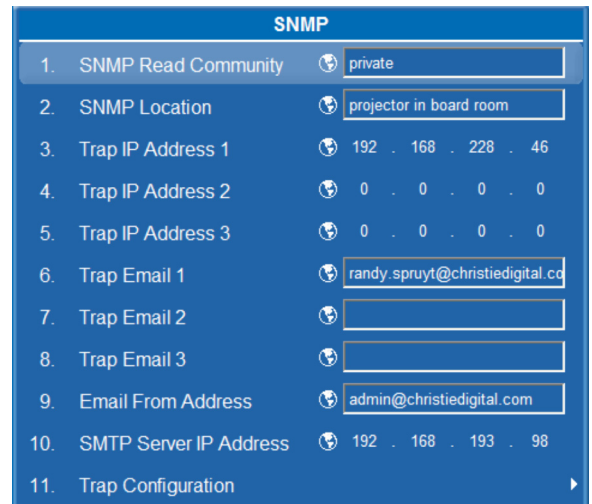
SNMP

| | | |
|---|---|---|
| 1. | SNMP Read Community | private |
| 2. | SNMP Location | projector in board room |
| 3. | Trap IP Address 1 | 192 . 168 . 228 . 46 |
| 4. | Trap IP Address 2 | 0 . 0 . 0 . 0 |
| 5. | Trap IP Address 3 | 0 . 0 . 0 . 0 |
| 6. | Trap Email 1 | randy.spruyt@christiedigital.co |
| 7. | Trap Email 2 | |
| 8. | Trap Email 3 | |
| 9. | Email From Address | admin@christiedigital.com |
| 10. | SMTP Server IP Address | 192 . 168 . 193 . 98 |
| 11. | Trap Configuration | |